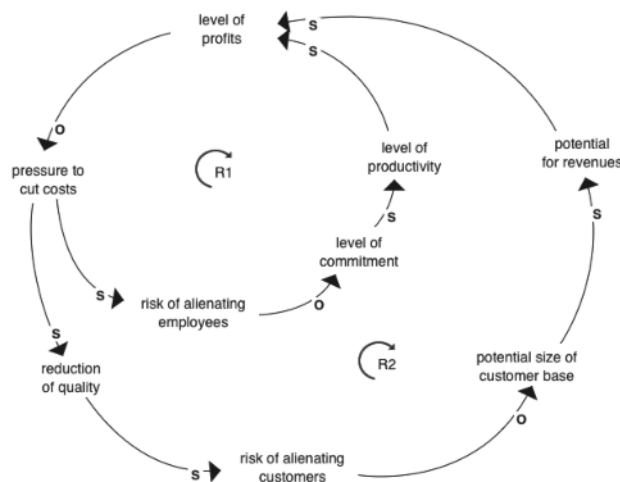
level of profits

S

S

O

pressure to cut costs

R1

level of productivity

potential for revenues

S

S

level of commitment

S

risk of alienating employees

O

S

reduction of quality

R2

potential size of customer base

O

S

risk of alienating customers